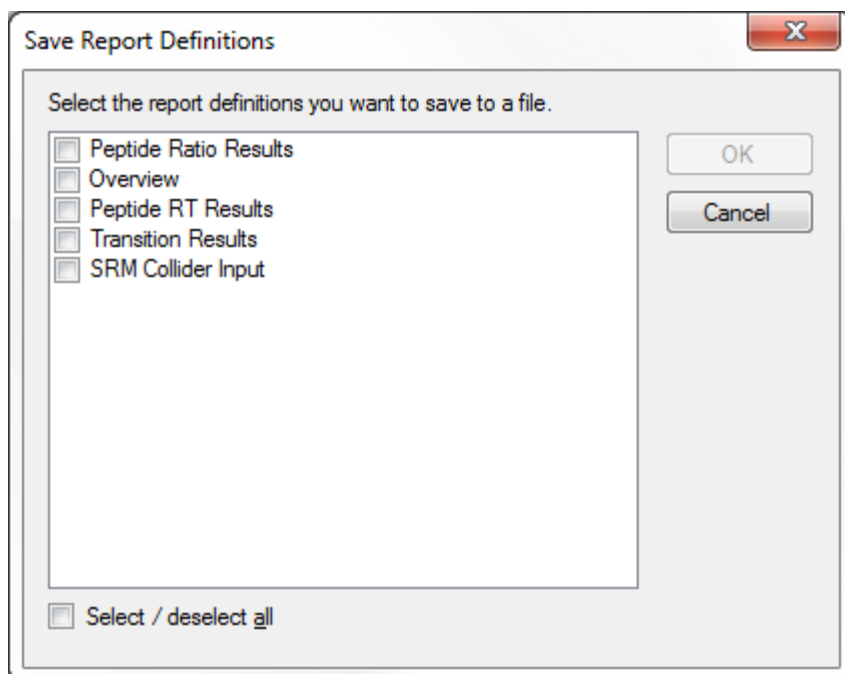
Save Report Definitions

X

Select the report definitions you want to save to a file.

Peptide Ratio Results
Overview
Peptide RT Results
Transition Results
SRM Collider Input

OK

Cancel

Select / deselect all